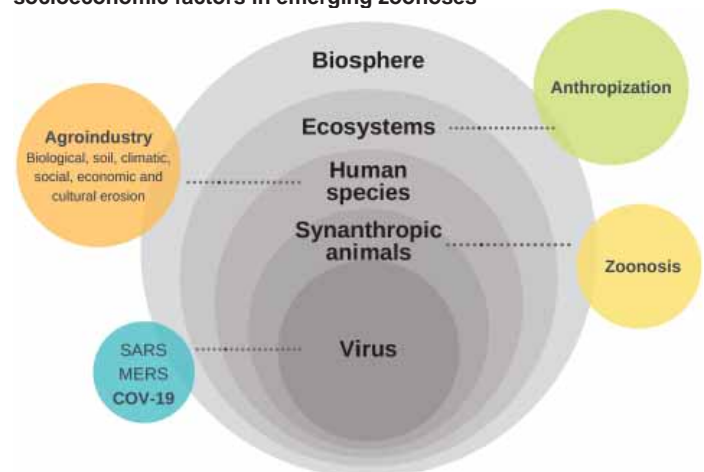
socioeconomic factors in emerging zoonoses

Biosphere

Anthropization

Agroindustry
Biological, soil, climatic, social, economic and cultural erosion

Ecosystems

Human species

Synanthropic animals

Zoonosis

SARS
MERS
COV-19

Virus